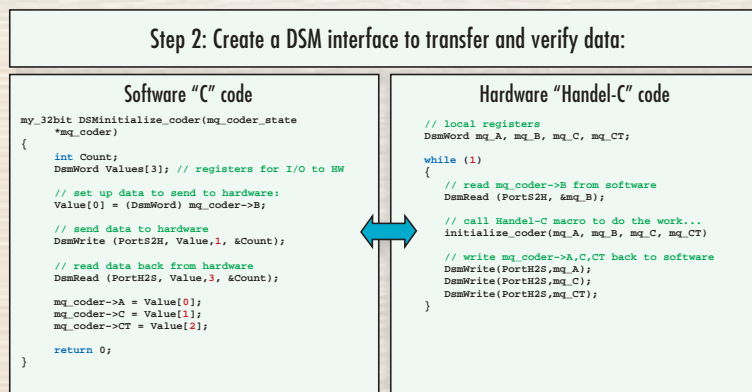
Step 2: Create a DSM interface to transfer and verify data:

Software "C" code

my_32bit DSMinitialize_coder(mq_coder_state *mq_coder)
{
int Count;
DsmWord Values[3]; // registers for I/O to HW

// set up data to send to hardware:
Value[0] = (DsmWord) mq_coder->B;

// send data to hardware
DsmWrite (PortsS2H, Value,1, &Count);

// read data back from hardware
DsmRead (PortH2S, Value,3, &Count);

mq_coder->A = Value[0];
mq_coder->C = Value[1];
mq_coder->CT = Value[2];

return 0;
}

Hardware "Handel-C" code

// local registers
DsmWord mq_A, mq_B, mq_C, mq_CT;

while (1)
{
// read mq_coder->B from software
DsmRead (PortS2H, &mq_B);

// call Handel-C macro to do the work...
initialize_coder(mq_A, mq_B, mq_C, mq_CT)

// write mq_coder->A,C,CT back to software
DsmWrite(PortH2S,mq_A);
DsmWrite(PortH2S,mq_C);
DsmWrite(PortH2S,mq_CT);
}